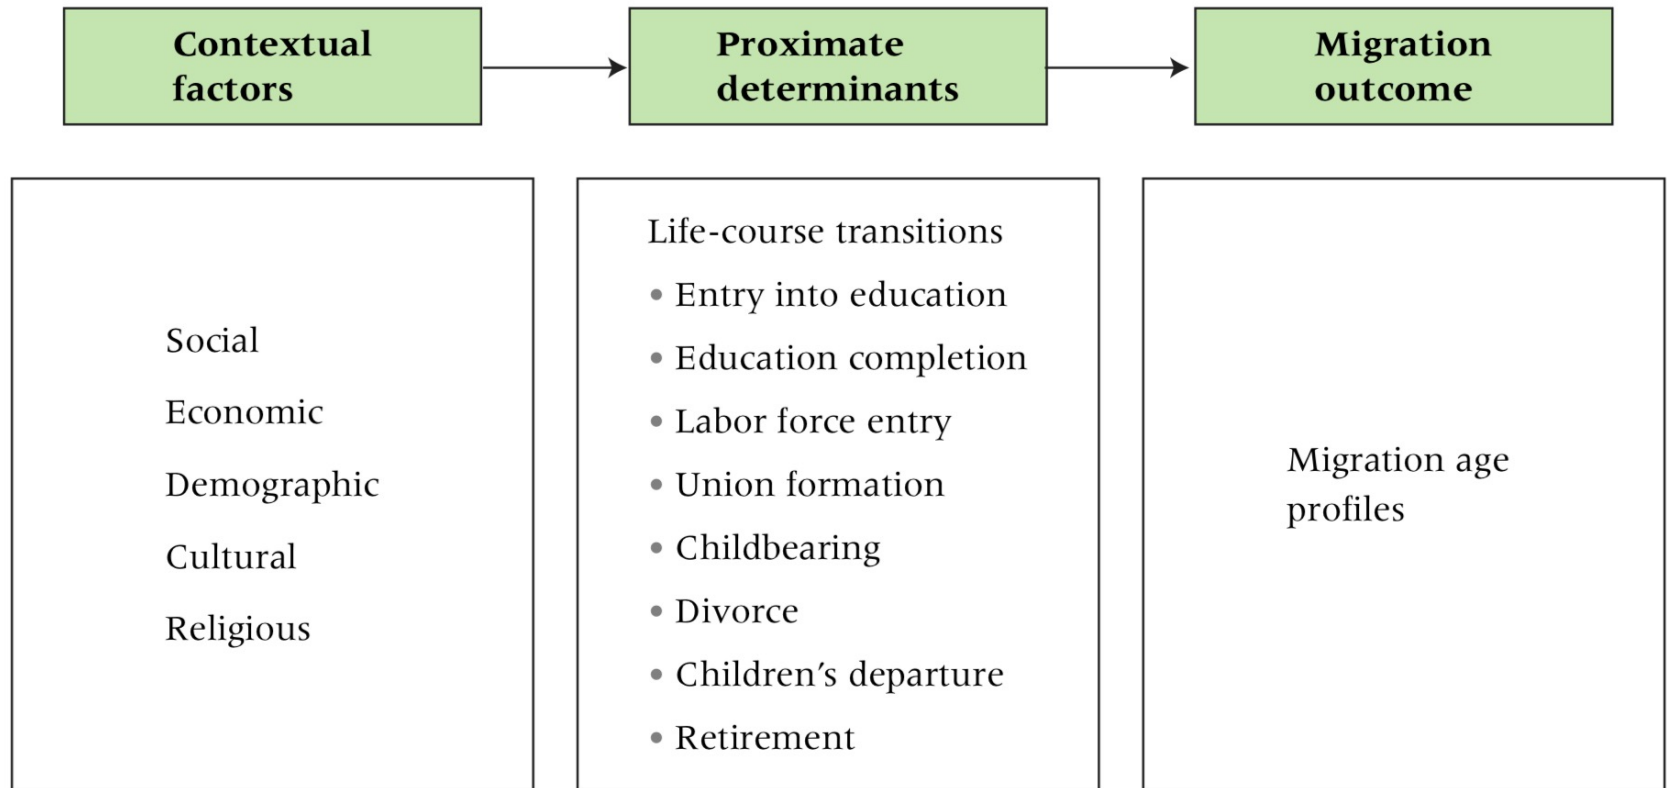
Contextual factors

Proximate determinants

Migration outcome

Social

Economic

Demographic

Cultural

Religious

Life-course transitions

• Entry into education
• Education completion
• Labor force entry
• Union formation
• Childbearing
• Divorce
• Children's departure
• Retirement

Migration age profiles